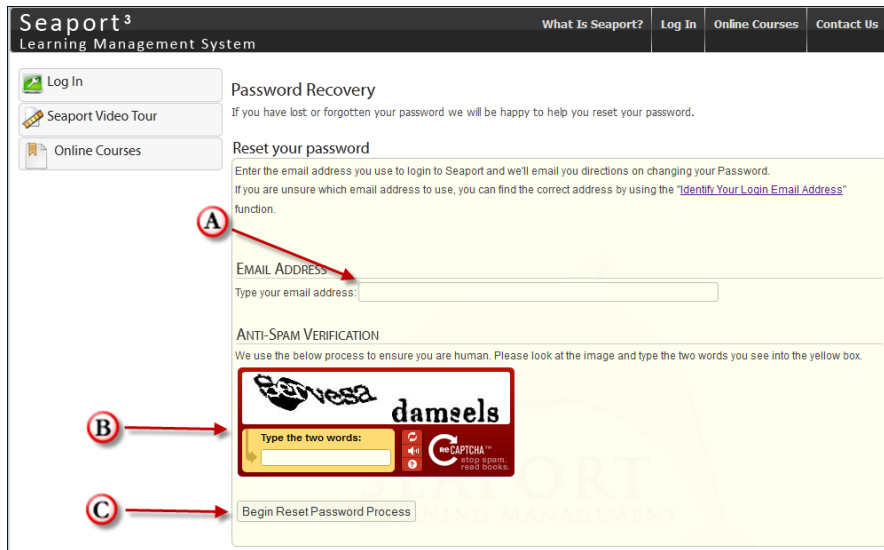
Seaport³
Learning Management System

What Is Seaport? | Log In | Online Courses | Contact Us

Log In
Seaport Video Tour
Online Courses

Password Recovery
If you have lost or forgotten your password we will be happy to help you reset your password.

Reset your password
Enter the email address you use to login to Seaport and we'll email you directions on changing your Password.
If you are unsure which email address to use, you can find the correct address by using the "Identify Your Login Email Address" function.

A

EMAIL ADDRESS
Type your email address:

ANTI-SPAM VERIFICATION
We use the below process to ensure you are human. Please look at the image and type the two words you see into the yellow box.

vesa damsels

B

Type the two words:

reCAPTCHA™ stop spam. read books.

C

Begin Reset Password Process

SEAPORT LEARNING MANAGEMENT